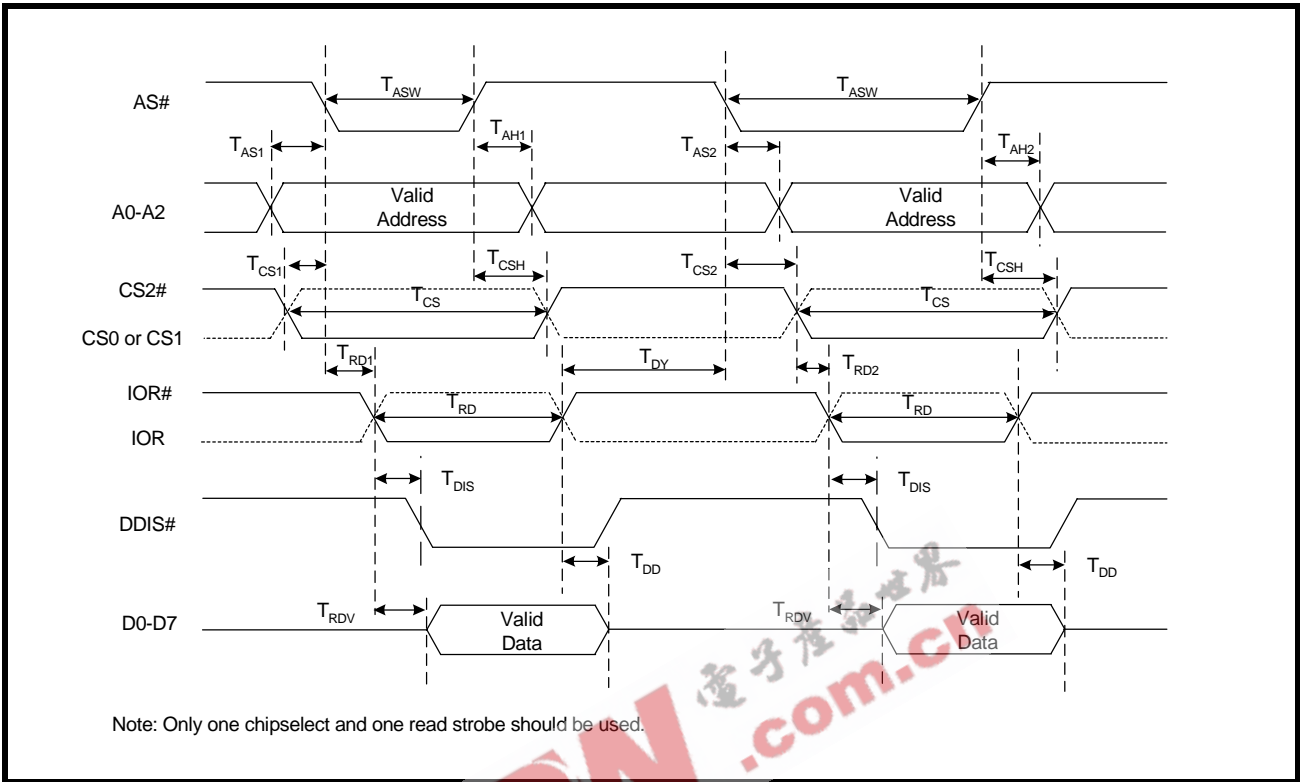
AS#

$T_{ASW}$

$T_{ASW}$

$T_{AS1}$

$T_{AH1}$

$T_{AS2}$

$T_{AH2}$

A0-A2

Valid Address

Valid Address

$T_{CS1}$

$T_{CSH}$

$T_{CS2}$

$T_{CSH}$

CS2#

$T_{CS}$

$T_{CS}$

CS0 or CS1

$T_{RD1}$

$T_{DY}$

$T_{RD2}$

IOR#

$T_{RD}$

$T_{RD}$

IOR

$T_{DIS}$

$T_{DIS}$

DDIS#

$T_{DD}$

$T_{DD}$

D0-D7

$T_{RDV}$

Valid Data

$T_{RDV}$

Valid Data

Note: Only one chipselect and one read strobe should be used.

电子产品世界

.com.cn